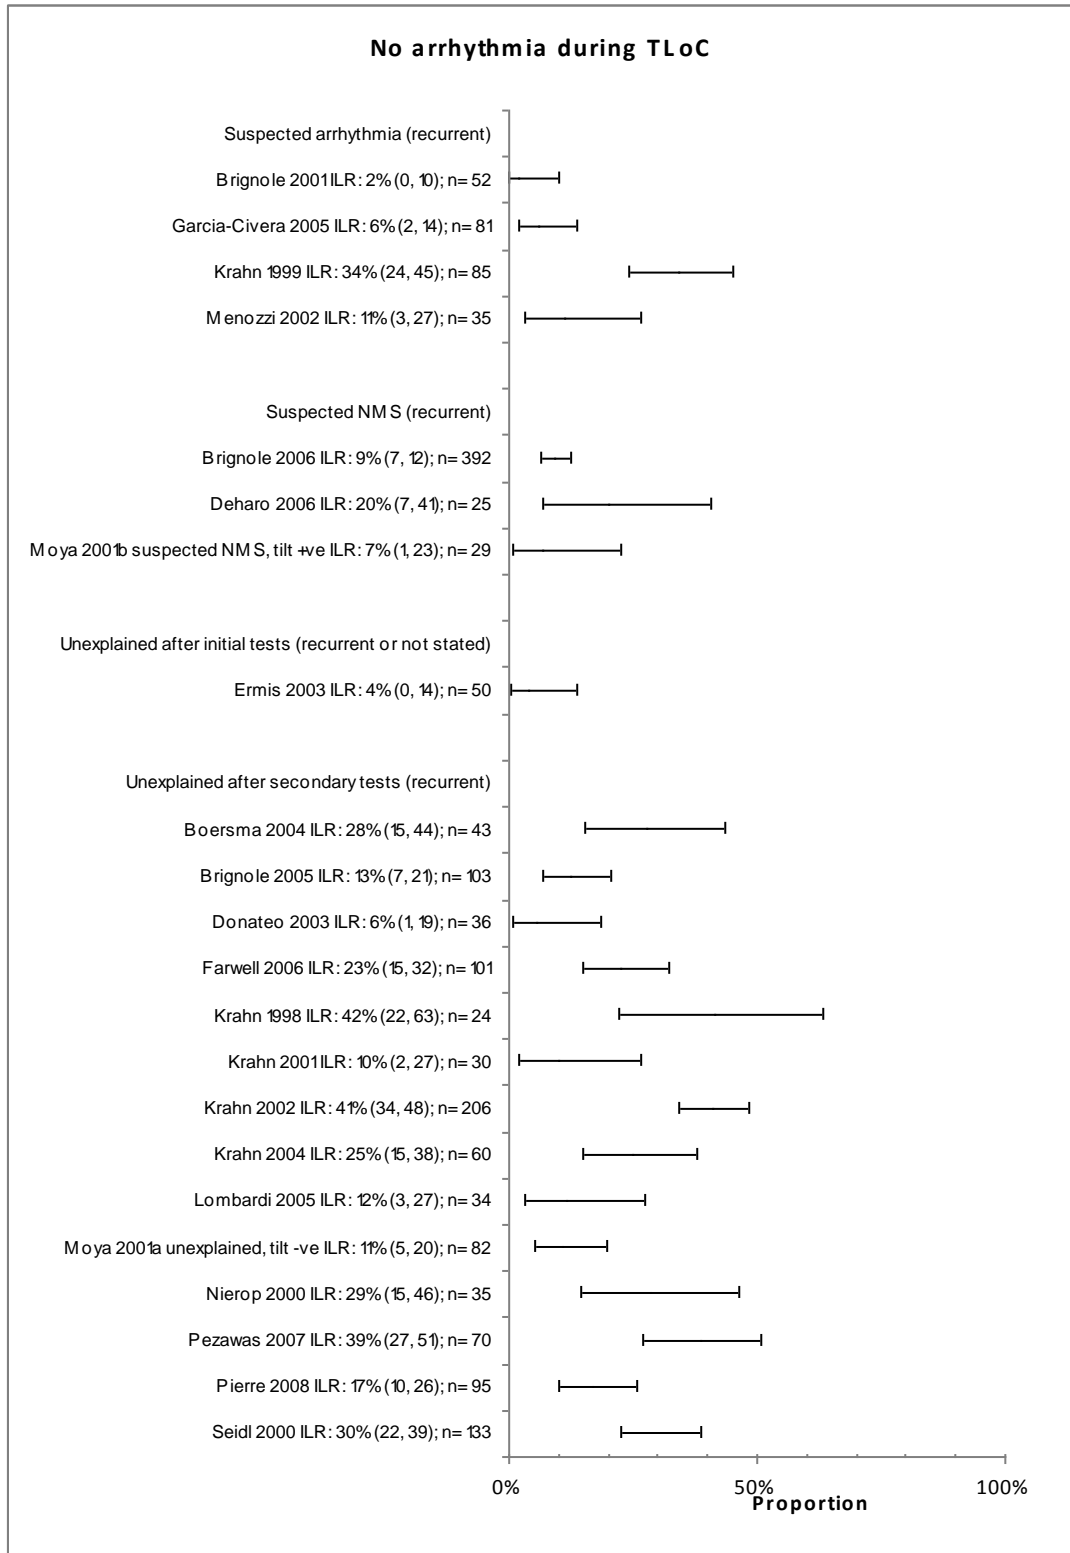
No arrhythmia during TLoC

Suspected arrhythmia (recurrent)

Brignole 2001 ILR: 2% (0, 10); n= 52

Garcia-Civera 2005 ILR: 6% (2, 14); n= 81

Krahn 1999 ILR: 34% (24, 45); n= 85

Menozzi 2002 ILR: 11% (3, 27); n= 35

Suspected NMS (recurrent)

Brignole 2006 ILR: 9% (7, 12); n= 392

Deharo 2006 ILR: 20% (7, 41); n= 25

Moya 2001b suspected NMS, tilt +ve ILR: 7% (1, 23); n= 29

Unexplained after initial tests (recurrent or not stated)

Ermis 2003 ILR: 4% (0, 14); n= 50

Unexplained after secondary tests (recurrent)

Boersma 2004 ILR: 28% (15, 44); n= 43

Brignole 2005 ILR: 13% (7, 21); n= 103

Donateo 2003 ILR: 6% (1, 19); n= 36

Farwell 2006 ILR: 23% (15, 32); n= 101

Krahn 1998 ILR: 42% (22, 63); n= 24

Krahn 2001 ILR: 10% (2, 27); n= 30

Krahn 2002 ILR: 41% (34, 48); n= 206

Krahn 2004 ILR: 25% (15, 38); n= 60

Lombardi 2005 ILR: 12% (3, 27); n= 34

Moya 2001a unexplained, tilt -ve ILR: 11% (5, 20); n= 82

Nierop 2000 ILR: 29% (15, 46); n= 35

Pezawas 2007 ILR: 39% (27, 51); n= 70

Pierre 2008 ILR: 17% (10, 26); n= 95

Seidl 2000 ILR: 30% (22, 39); n= 133

0%

50%

100%

Proportion